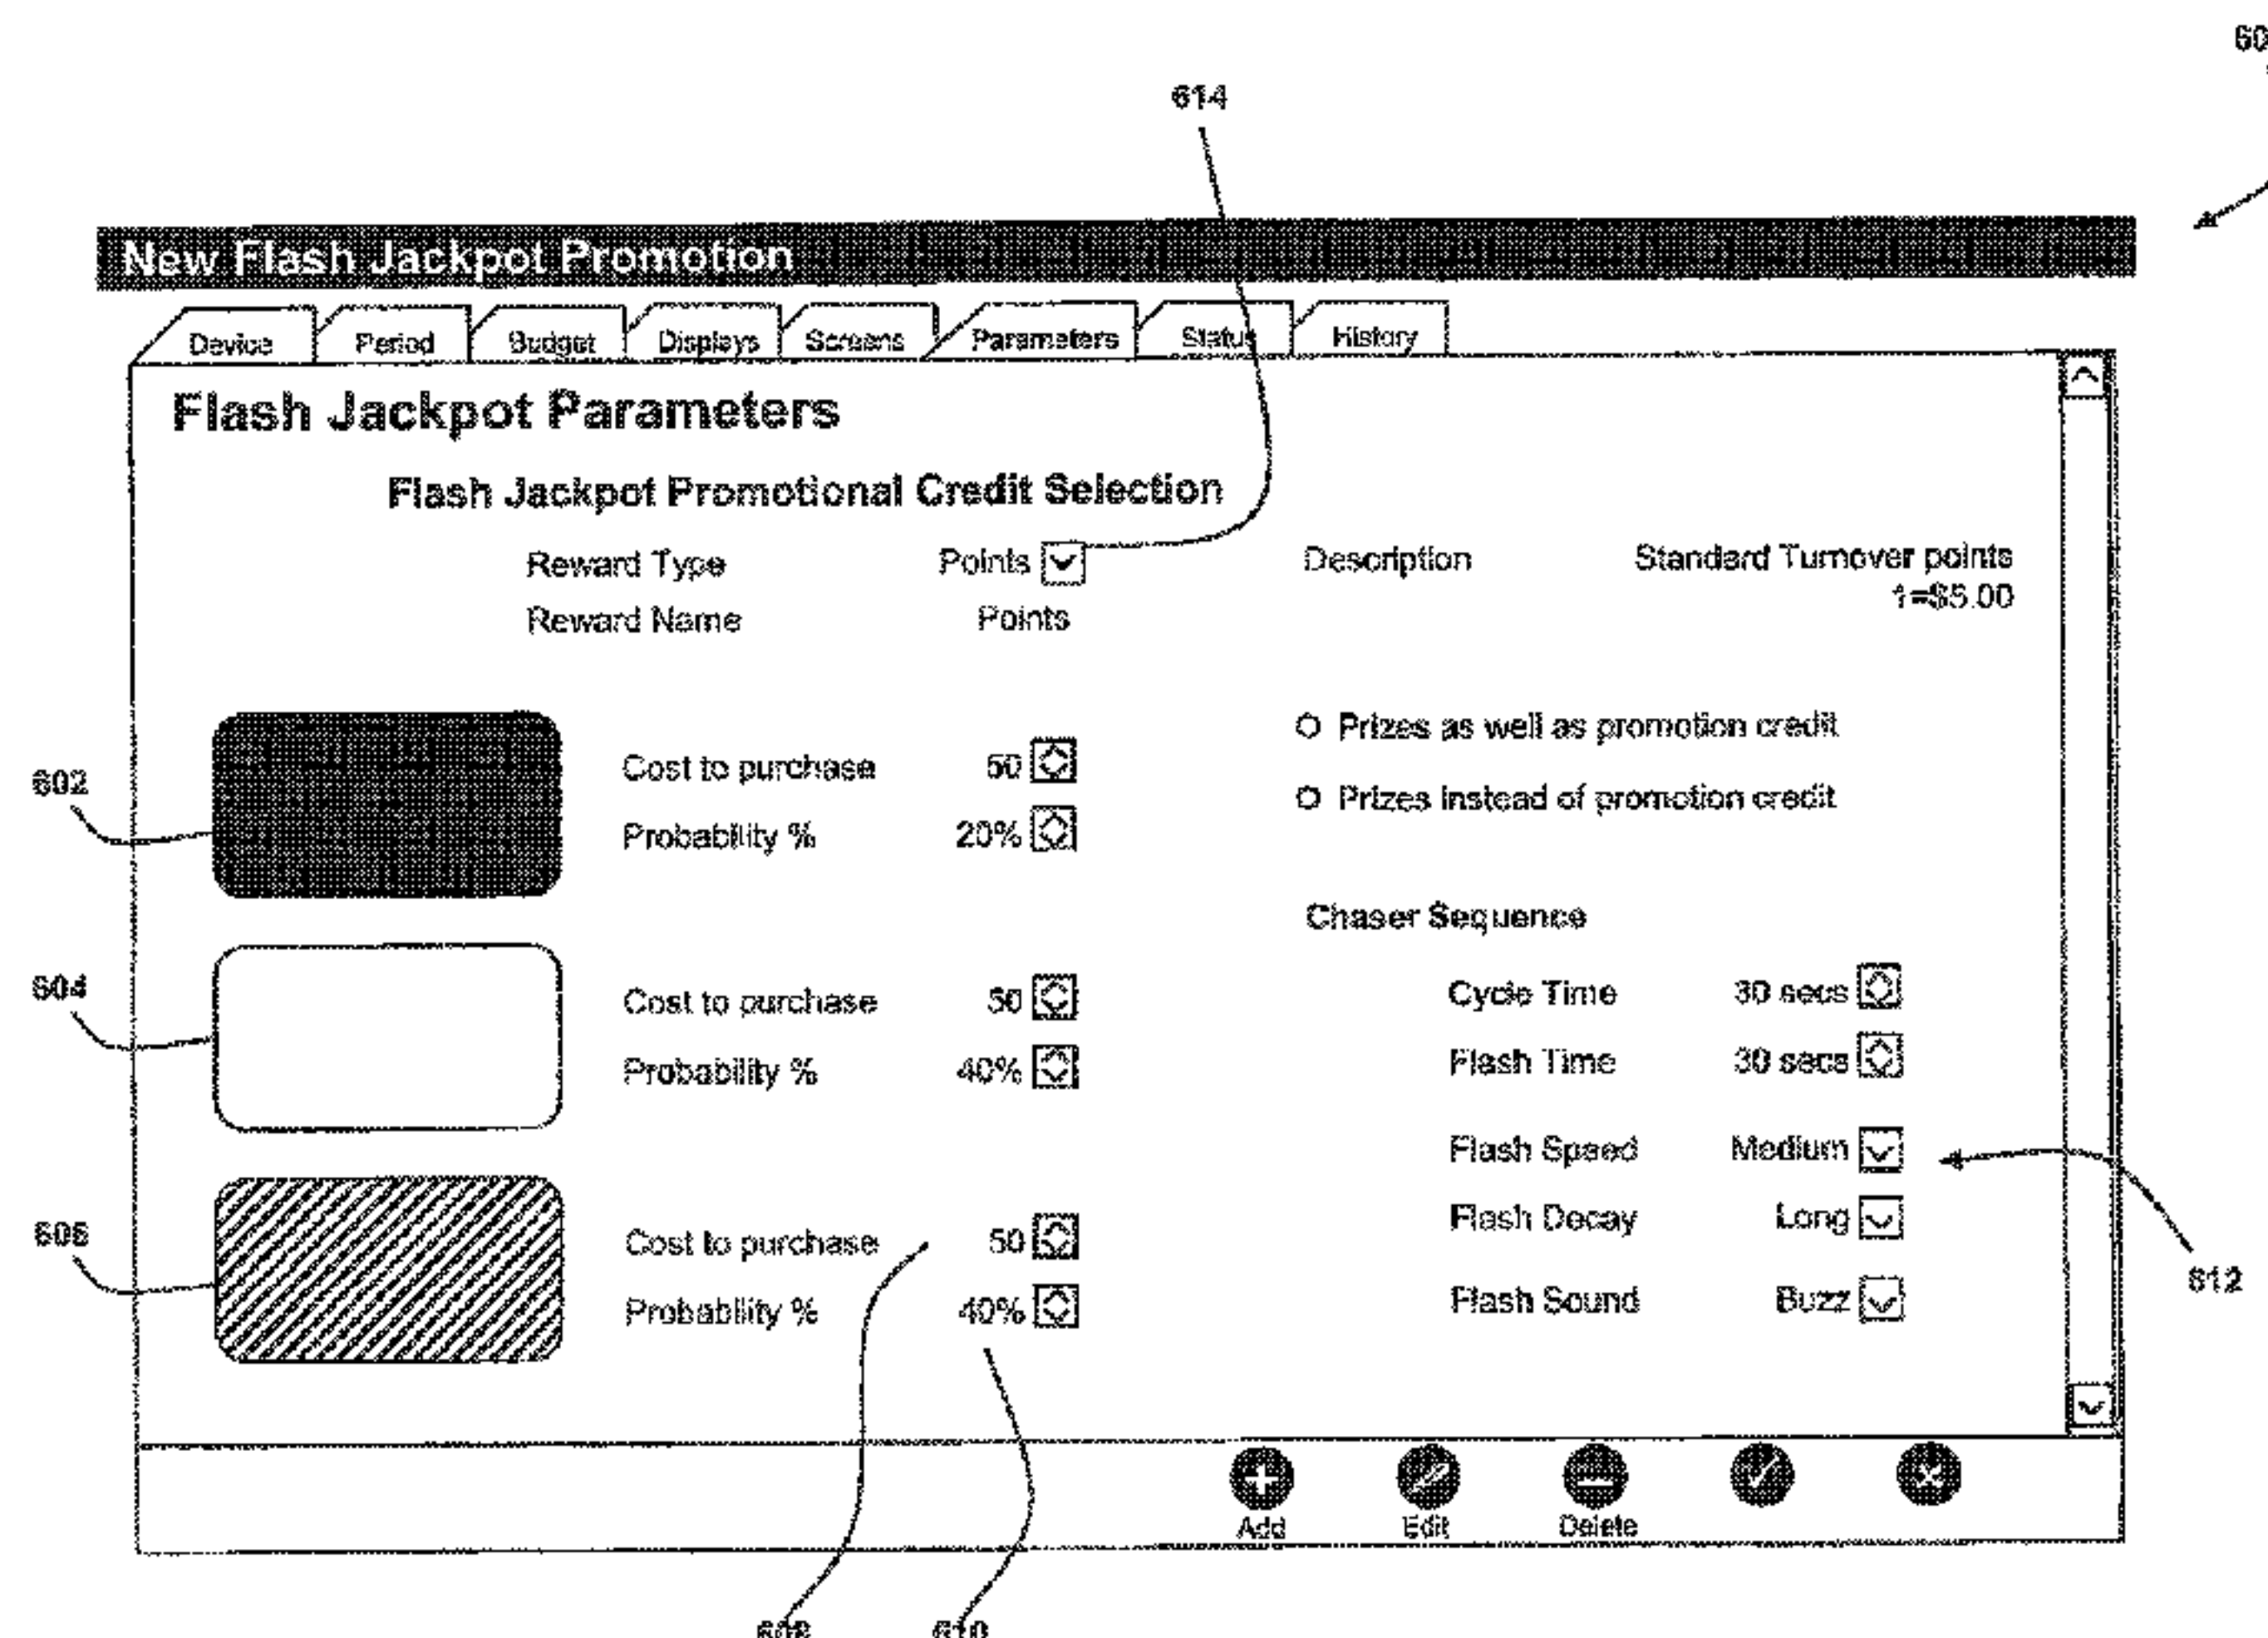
60

614

New Flash Jackpot Promotion

Device | Period | Budget | Displays | Screens | Parameters | Status | History

Flash Jackpot Parameters

Flash Jackpot Promotional Credit Selection

Reward Type Points

Reward Name Points

Description Standard Turnover points 1=$5.00

602

Cost to purchase 50
Probability % 20%

604

Cost to purchase 50
Probability % 40%

606

Cost to purchase 50
Probability % 40%

O Prizes as well as promotion credit

O Prizes instead of promotion credit

Chaser Sequence

Cycle Time 30 secs
Flash Time 30 secs
Flash Speed Medium
Flash Decay Long
Flash Sound Buzz

612

Add Edit Delete

608 610